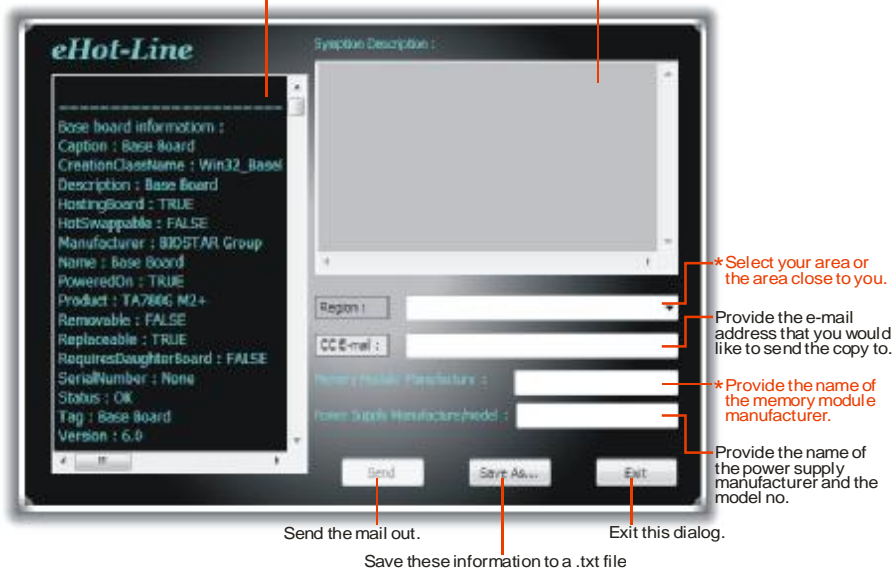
eHot-Line

Symption Description :

------------------------------------
Base board informatiom :
Caption : Base Board
CreationClassName : Win32_Basel
Description : Base Board
HostingBoard : TRUE
HotSwappable : FALSE
Manufacturer : BIOSTAR Group
Name : Base Board
PoweredOn : TRUE
Product : TA780G M2+
Removable : FALSE
Replaceable : TRUE
RequiresDaughterBoard : FALSE
SerialNumber : None
Status : OK
Tag : Base Board
Version : 6.0

Region :

CC E-mail :

Memory Module Manufacture :

Power Supply Manufacture/model :

Send

Save As...

Exit

*Select your area or the area close to you.

Provide the e-mail address that you would like to send the copy to.

*Provide the name of the memory module manufacturer.

Provide the name of the power supply manufacturer and the model no.

Send the mail out.

Exit this dialog.

Save these information to a .txt file